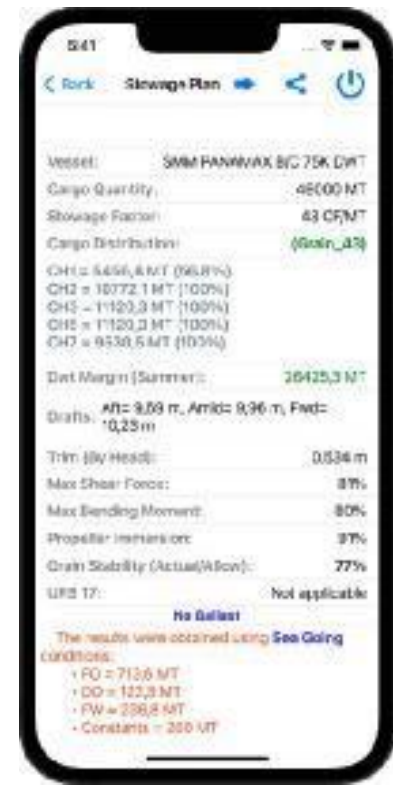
9:41

< Back Stowage Plan

Vessel: SMM PANAMAX B/C 75K DWT
Cargo Quantity: 46000 MT
Stowage Factor: 43 CF/MT
Cargo Distribution: (Grain_43)

CH1 = 5456,4 MT (96,8%)
CH2 = 10772,1 MT (100%)
CH3 = 11120,3 MT (100%)
CH5 = 11120,3 MT (100%)
CH7 = 9530,5 MT (100%)

Dwt Margin (Summer): 26425,3 MT

Drafts: Aft= 9,59 m, Amid= 9,36 m, Fwd= 10,23 m

Trim (By Head): 0,634 m
Max Shear Force: 81%
Max Bending Moment: 80%
Propeller immersion: 97%
Grain Stability (Actual/Allow): 77%
UFS 17: Not applicable

No Ballast

The results were obtained using Sea Going conditions:
• FO = 712,6 MT
• DO = 122,3 MT
• FW = 236,8 MT
• Constants = 200 MT